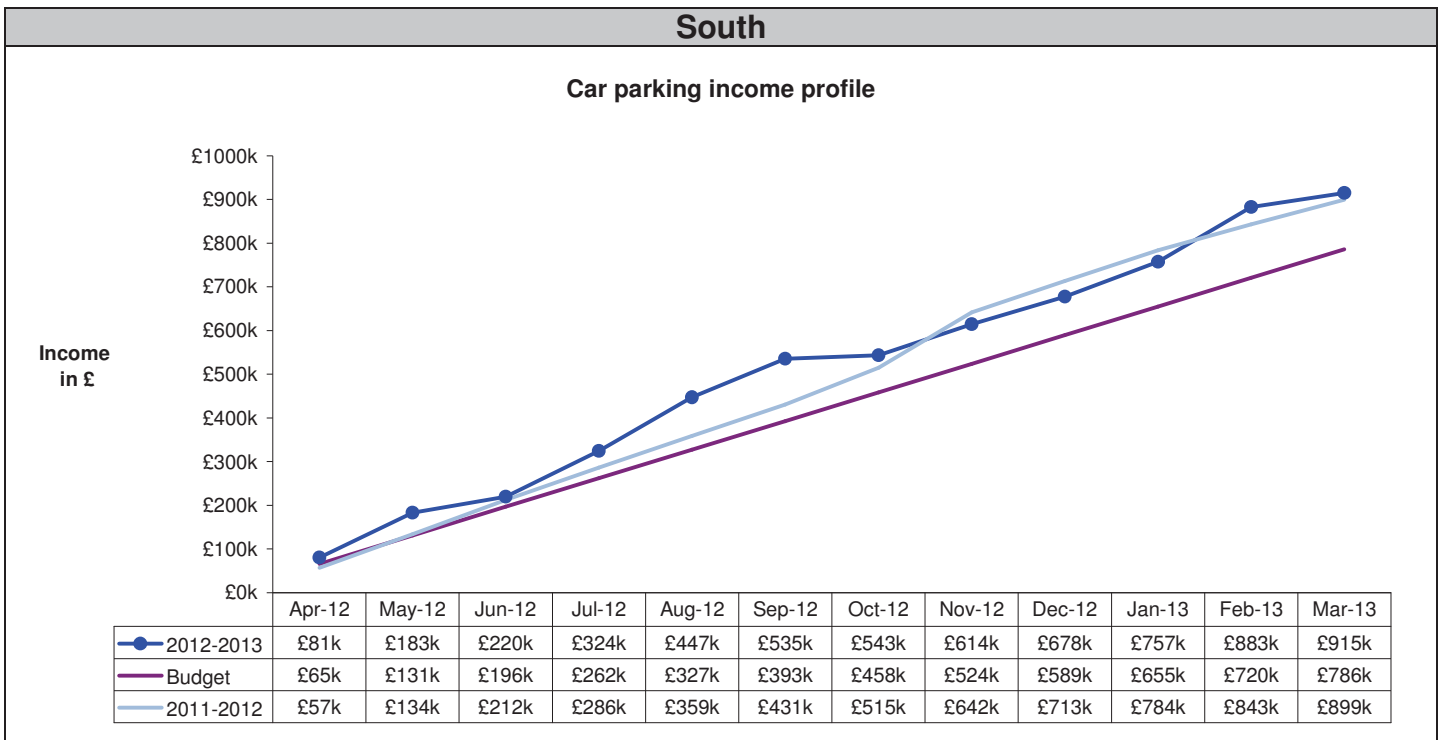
South

Car parking income profile

Income in £

£1000k
£900k
£800k
£700k
£600k
£500k
£400k
£300k
£200k
£100k
£0k

| | Apr-12 | May-12 | Jun-12 | Jul-12 | Aug-12 | Sep-12 | Oct-12 | Nov-12 | Dec-12 | Jan-13 | Feb-13 | Mar-13 |
|---|---|---|---|---|---|---|---|---|---|---|---|---|
| 2012-2013 | £81k | £183k | £220k | £324k | £447k | £535k | £543k | £614k | £678k | £757k | £883k | £915k |
| Budget | £65k | £131k | £196k | £262k | £327k | £393k | £458k | £524k | £589k | £655k | £720k | £786k |
| 2011-2012 | £57k | £134k | £212k | £286k | £359k | £431k | £515k | £642k | £713k | £784k | £843k | £899k |